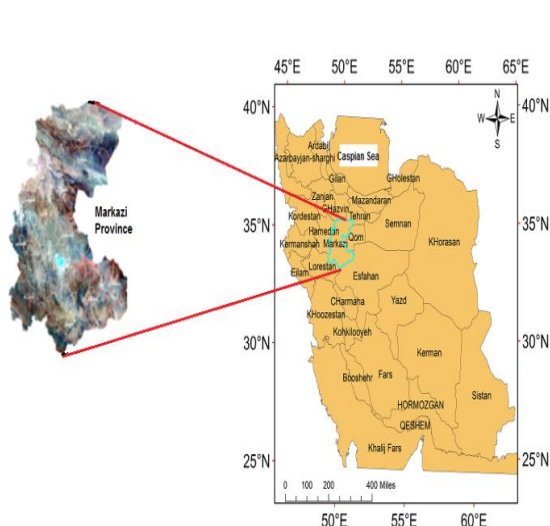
Markazi Province

45°E 50°E 55°E 60°E 65°E

40°N
35°N
30°N
25°N

40°N
35°N
30°N
25°N

N
W E
S

Ardabil
Azarbayjan-sharghi
Caspian Sea
Gilan
GHolestan
Zanjan
Mazandaran
GHazvin
Tehran
Kordestan
Semnan
Hamedan
Qom
Kermanshah
Markazi
KHorasan
Eilam
Lorestan
Esfahan
CHarmaha
Yazd
KHoozestan
Kohkilooyeh
Kerman
Booshehr
Fars
Sistan
HORMOZGAN
QESHEM
Khalij Fars

0 100 200 400 Miles

50°E 55°E 60°E